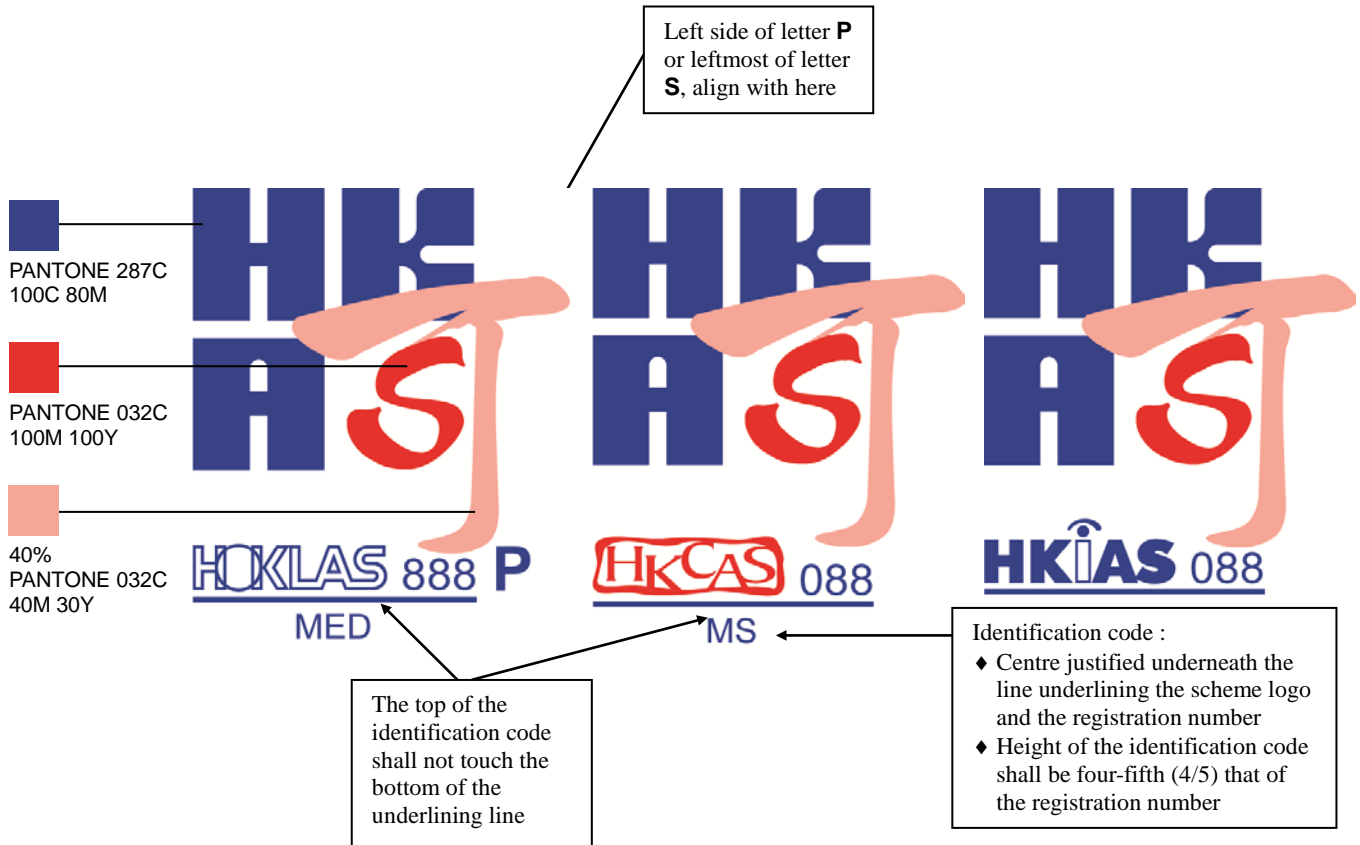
Left side of letter **P** or leftmost of letter **S**, align with here

PANTONE 287C
100C 80M

PANTONE 032C
100M 100Y

40%
PANTONE 032C
40M 30Y

HKAS

HOKLAS 888 P
MED

HKAS

HKCAS 088
MS

HKAS

HKIAS 088

The top of the identification code shall not touch the bottom of the underlining line

Identification code :
♦ Centre justified underneath the line underlining the scheme logo and the registration number
♦ Height of the identification code shall be four-fifth (4/5) that of the registration number